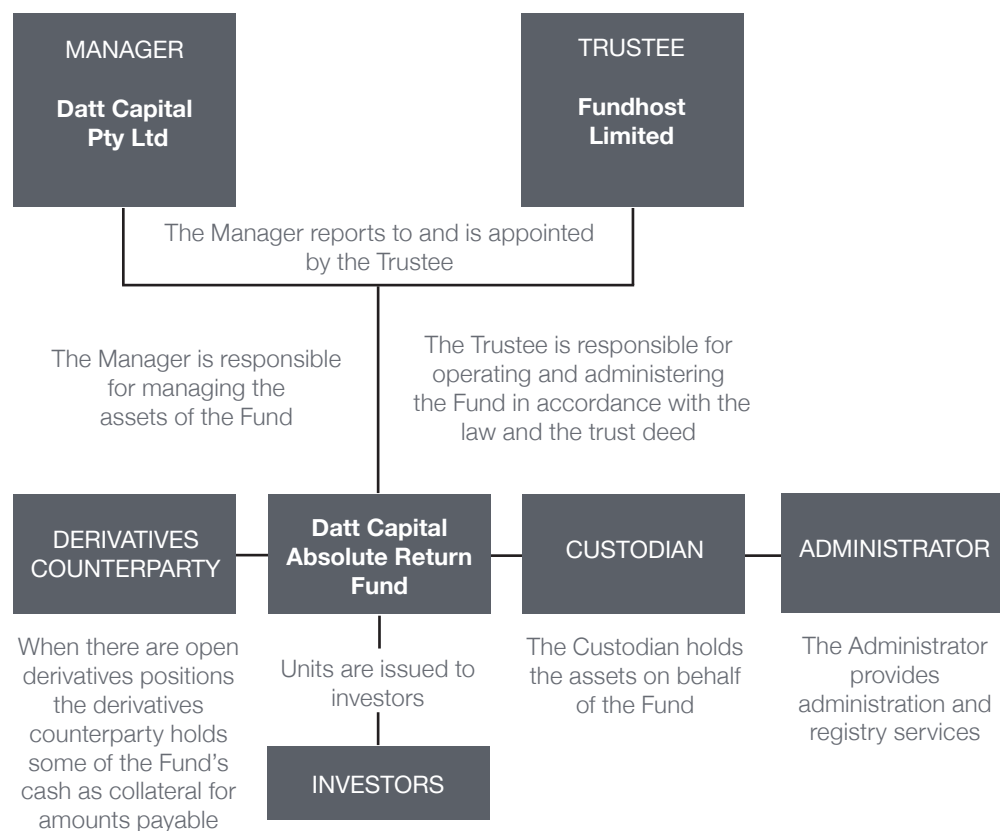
MANAGER

Datt Capital Pty Ltd

TRUSTEE

Fundhost Limited

The Manager reports to and is appointed by the Trustee

The Manager is responsible for managing the assets of the Fund

The Trustee is responsible for operating and administering the Fund in accordance with the law and the trust deed

DERIVATIVES COUNTERPARTY

Datt Capital Absolute Return Fund

CUSTODIAN

ADMINISTRATOR

When there are open derivatives positions the derivatives counterparty holds some of the Fund's cash as collateral for amounts payable

Units are issued to investors

The Custodian holds the assets on behalf of the Fund

The Administrator provides administration and registry services

INVESTORS